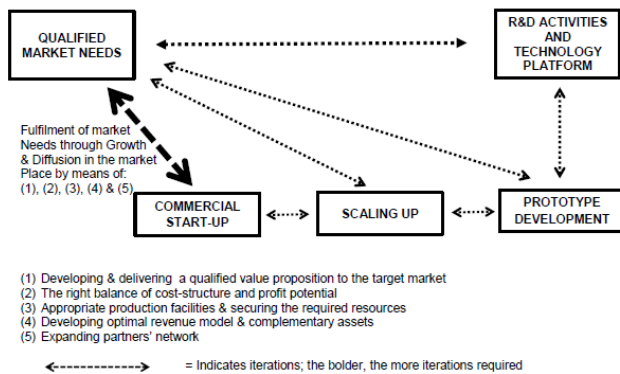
QUALIFIED MARKET NEEDS

R&D ACTIVITIES AND TECHNOLOGY PLATFORM

Fulfilment of market Needs through Growth & Diffusion in the market Place by means of: (1), (2), (3), (4) & (5)

COMMERCIAL START-UP

SCALING UP

PROTOTYPE DEVELOPMENT

(1) Developing & delivering a qualified value proposition to the target market
(2) The right balance of cost-structure and profit potential
(3) Appropriate production facilities & securing the required resources
(4) Developing optimal revenue model & complementary assets
(5) Expanding partners' network

= Indicates iterations; the bolder, the more iterations required